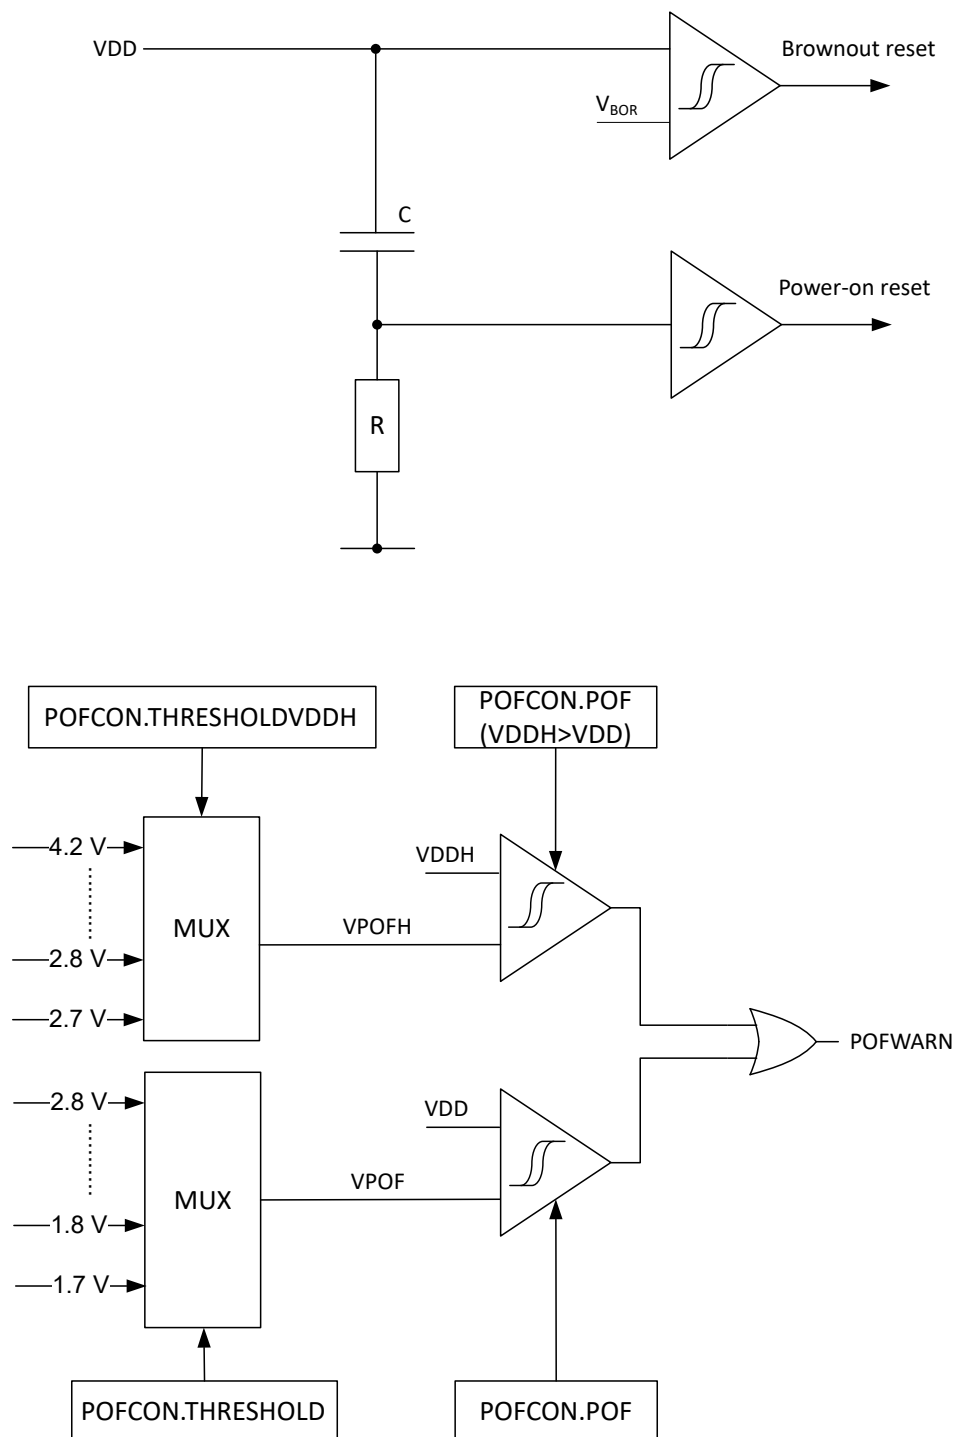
VDD

Brownout reset

$V_{BOR}$

C

Power-on reset

R

POFCON.THRESHOLDVDDH

POFCON.POF (VDDH>VDD)

4.2 V

VDDH

MUX

VPOFH

2.8 V

2.7 V

POFWARN

2.8 V

VDD

MUX

VPOF

1.8 V

1.7 V

POFCON.THRESHOLD

POFCON.POF